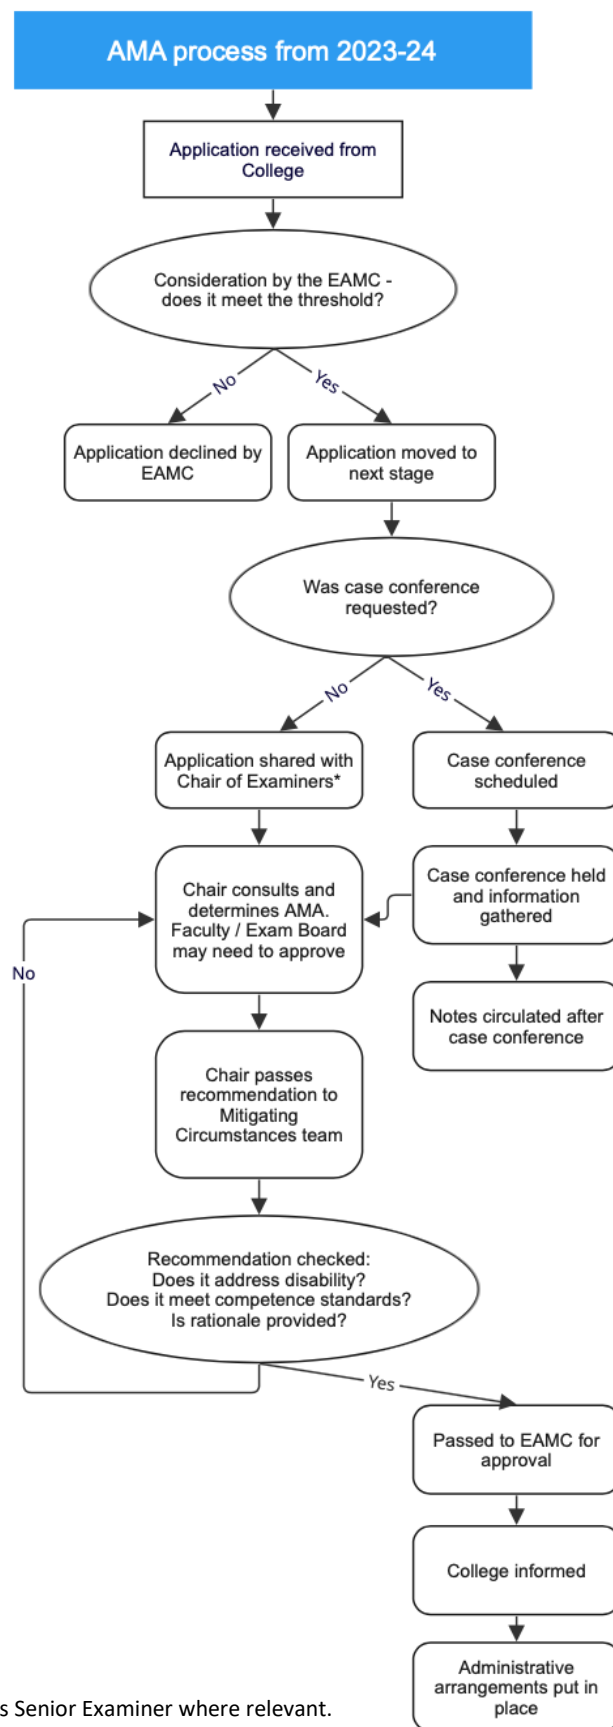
AMA process from 2023-24

Application received from College

Consideration by the EAMC - does it meet the threshold?

No

Yes

Application declined by EAMC

Application moved to next stage

Was case conference requested?

No

Yes

Application shared with Chair of Examiners*

Case conference scheduled

Chair consults and determines AMA. Faculty / Exam Board may need to approve

Case conference held and information gathered

No

Notes circulated after case conference

Chair passes recommendation to Mitigating Circumstances team

Recommendation checked: Does it address disability? Does it meet competence standards? Is rationale provided?

Yes

Passed to EAMC for approval

College informed

Administrative arrangements put in place

s Senior Examiner where relevant.